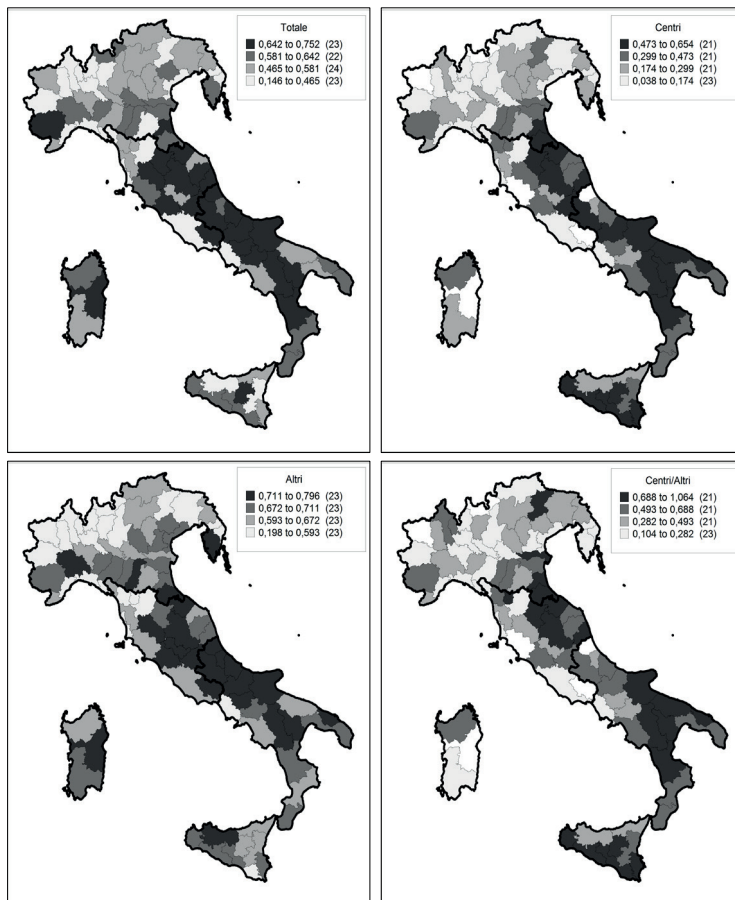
Totale
0,642 to 0,752 (23)
0,581 to 0,642 (22)
0,465 to 0,581 (24)
0,146 to 0,465 (23)

Centri
0,473 to 0,654 (21)
0,299 to 0,473 (21)
0,174 to 0,299 (21)
0,038 to 0,174 (23)

Altri
0,711 to 0,796 (23)
0,672 to 0,711 (23)
0,593 to 0,672 (23)
0,198 to 0,593 (23)

Centri/Altri
0,688 to 1,064 (21)
0,493 to 0,688 (21)
0,282 to 0,493 (21)
0,104 to 0,282 (23)